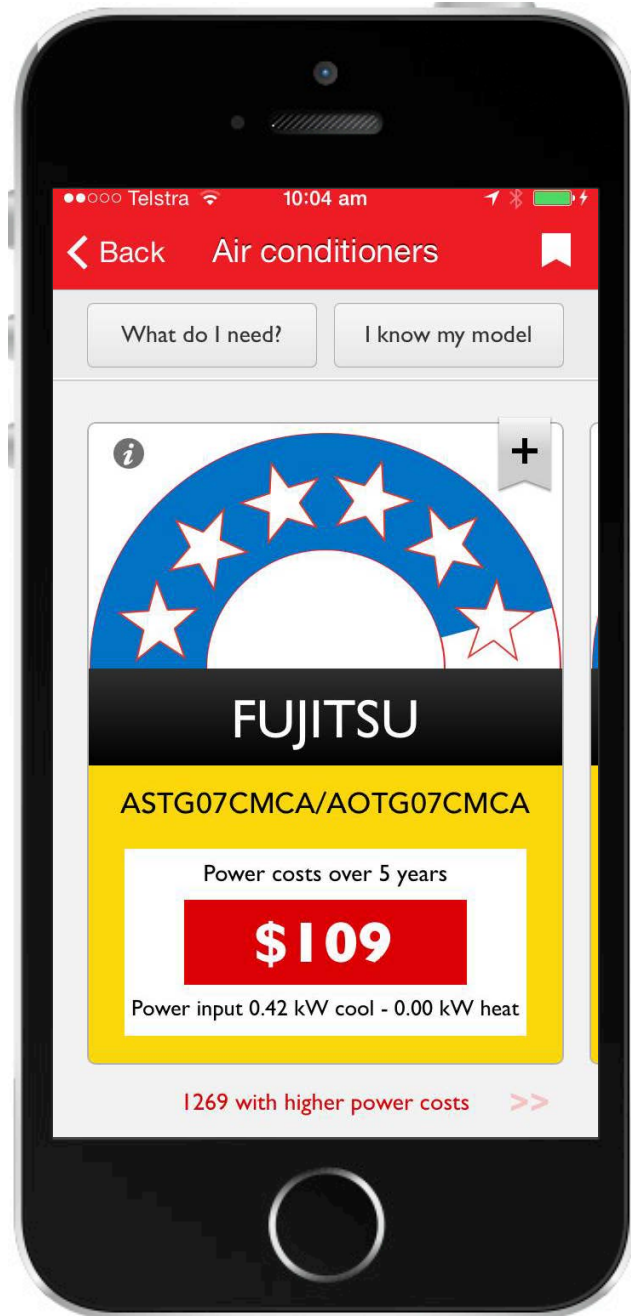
●●○○○ Telstra 10:04 am

Back Air conditioners

What do I need?

I know my model

i

+

FUJITSU

ASTG07CMCA/AOTG07CMCA

Power costs over 5 years

$109

Power input 0.42 kW cool - 0.00 kW heat

1269 with higher power costs >>